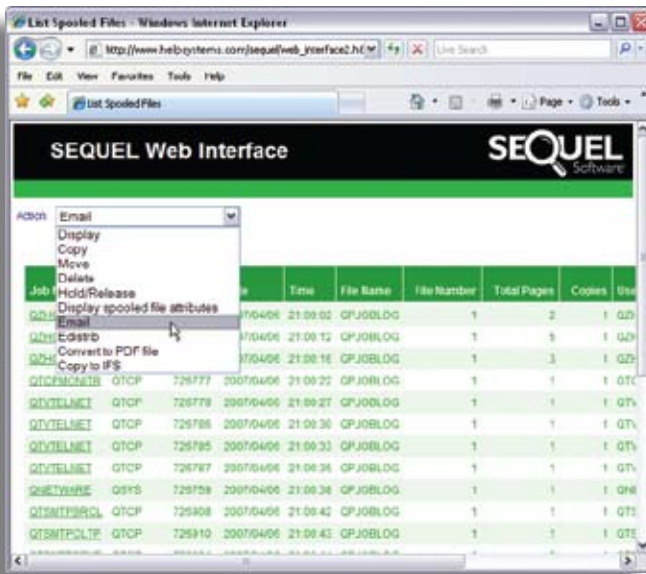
List Spooled Files - Windows Internet Explorer

http://www.helpsystems.com/sequel/web_interface2.ht

Live Search

File Edit View Favorites Tools Help

List Spooled Files

Page · Tools ·

SEQUEL Web Interface

SEQUEL Software

Action Email

Display
Copy
Move
Delete
Hold/Release
Display spooled file attributes
Email
Edistrib
Convert to PDF file
Copy to IFS

| Job N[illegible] | | | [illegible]e | Time | File Name | File Number | Total Pages | Copies | Use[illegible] |
|---|---|---|---|---|---|---|---|---|---|
| QZH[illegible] | | | 2007/04/06 | 21:00:02 | QPJOBLOG | 1 | 2 | 1 | QZH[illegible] |
| QZH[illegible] | | | 2007/04/06 | 21:00:12 | QPJOBLOG | 1 | 5 | 1 | QZH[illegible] |
| QZH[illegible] | | | 2007/04/06 | 21:00:16 | QPJOBLOG | 1 | 3 | 1 | QZH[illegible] |
| QTCPMONITR | QTCP | 726777 | 2007/04/06 | 21:00:22 | QPJOBLOG | 1 | 1 | 1 | QTC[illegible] |
| QTVTELNET | QTCP | 726778 | 2007/04/06 | 21:00:27 | QPJOBLOG | 1 | 1 | 1 | QTV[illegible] |
| QTVTELNET | QTCP | 726786 | 2007/04/06 | 21:00:30 | QPJOBLOG | 1 | 1 | 1 | QTV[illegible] |
| QTVTELNET | QTCP | 726785 | 2007/04/06 | 21:00:33 | QPJOBLOG | 1 | 1 | 1 | QTV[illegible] |
| QTVTELNET | QTCP | 726787 | 2007/04/06 | 21:00:36 | QPJOBLOG | 1 | 1 | 1 | QTV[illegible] |
| QNETWARE | QSYS | 726759 | 2007/04/06 | 21:00:38 | QPJOBLOG | 1 | 1 | 1 | QNE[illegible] |
| QTSMTPSRCL | QTCP | 726908 | 2007/04/06 | 21:00:42 | QPJOBLOG | 1 | 1 | 1 | QTS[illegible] |
| QTSMTPCLTP | QTCP | 726910 | 2007/04/06 | 21:00:43 | QPJOBLOG | 1 | 1 | 1 | QTS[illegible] |